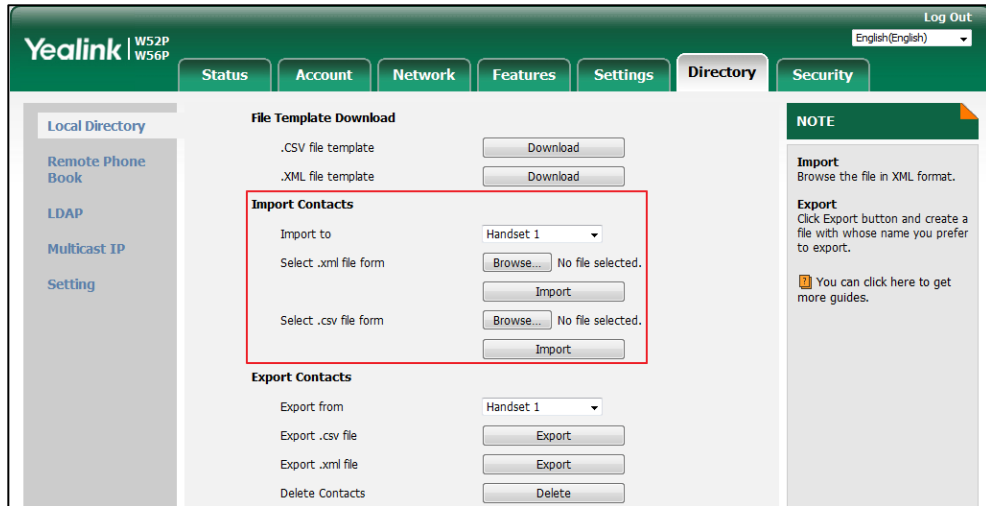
Yealink W52P W56P

Log Out
English(English)

Status Account Network Features Settings Directory Security

Local Directory
Remote Phone Book
LDAP
Multicast IP
Setting

File Template Download
.CSV file template Download
.XML file template Download

Import Contacts
Import to Handset 1
Select .xml file form Browse... No file selected.
Import
Select .csv file form Browse... No file selected.
Import

Export Contacts
Export from Handset 1
Export .csv file Export
Export .xml file Export
Delete Contacts Delete

NOTE

Import
Browse the file in XML format.

Export
Click Export button and create a file with whose name you prefer to export.

You can click here to get more guides.